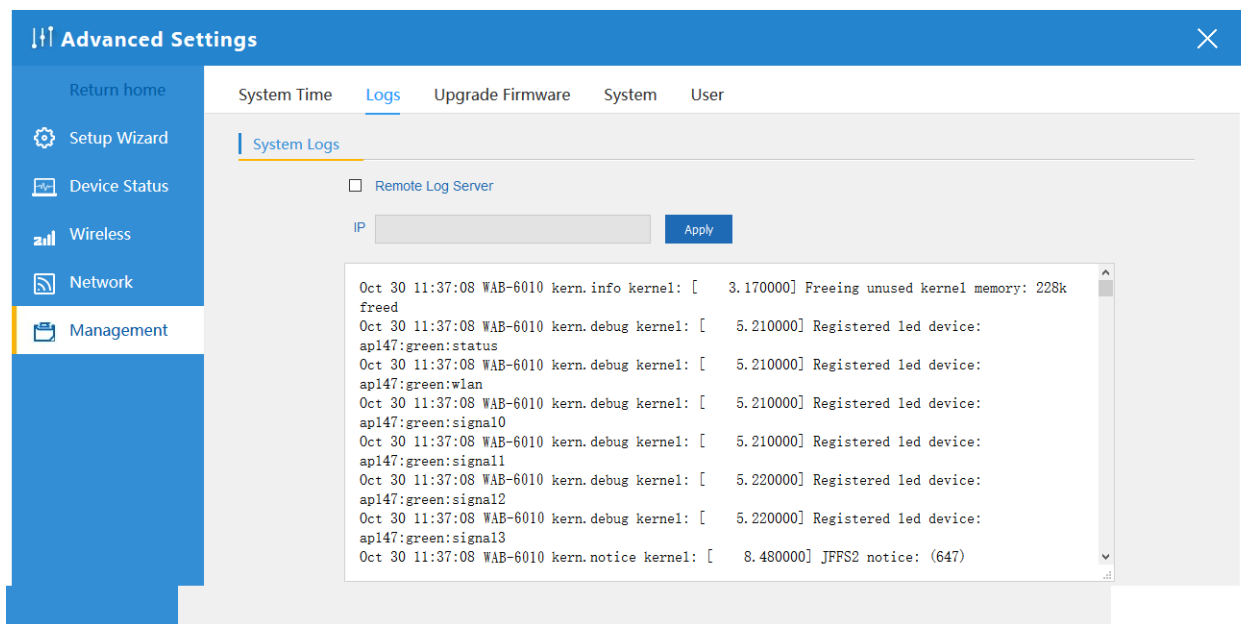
Advanced Settings

Return home
Setup Wizard
Device Status
Wireless
Network
Management

System Time Logs Upgrade Firmware System User

System Logs

Remote Log Server

IP

Apply

Oct 30 11:37:08 WAB-6010 kern.info kernel: [ 3.170000] Freeing unused kernel memory: 228k freed
Oct 30 11:37:08 WAB-6010 kern.debug kernel: [ 5.210000] Registered led device: ap147:green:status
Oct 30 11:37:08 WAB-6010 kern.debug kernel: [ 5.210000] Registered led device: ap147:green:wlan
Oct 30 11:37:08 WAB-6010 kern.debug kernel: [ 5.210000] Registered led device: ap147:green:signal0
Oct 30 11:37:08 WAB-6010 kern.debug kernel: [ 5.210000] Registered led device: ap147:green:signal1
Oct 30 11:37:08 WAB-6010 kern.debug kernel: [ 5.220000] Registered led device: ap147:green:signal2
Oct 30 11:37:08 WAB-6010 kern.debug kernel: [ 5.220000] Registered led device: ap147:green:signal3
Oct 30 11:37:08 WAB-6010 kern.notice kernel: [ 8.480000] JFFS2 notice: (647)